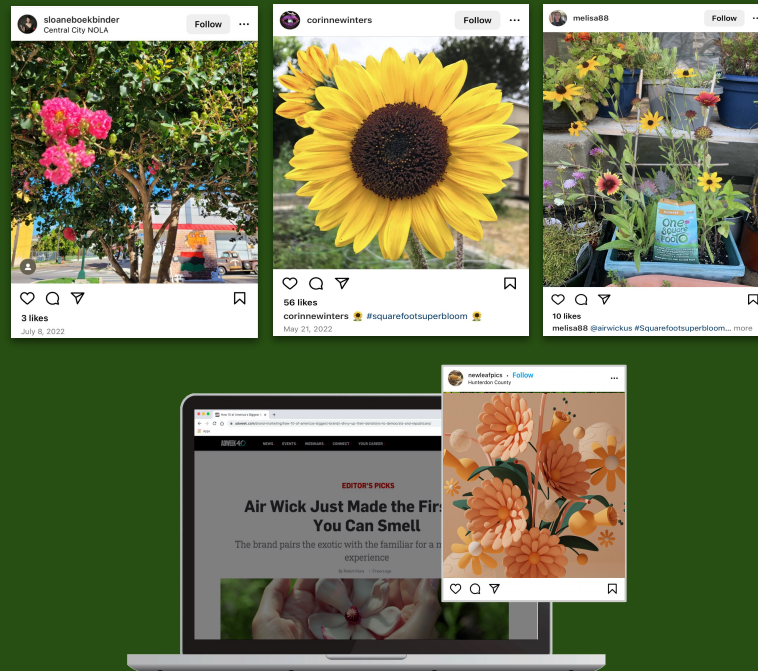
sloaneboekbinder
Central City NOLA
Follow
...
3 likes
July 8, 2022

corinnewinters
Follow
...
56 likes
corinnewinters 🌻 #squarefootsuperbloom 🌻
May 21, 2022

melisa88
Follow
...
one square foot
10 likes
melisa88 @airwickus #Squarefootsuperbloom... more

newleafpics • Follow
Hunterdon County
...

ADWEEK
NEWS EVENTS WEBINARS CONNECT YOUR CAREER
EDITOR'S PICKS
Air Wick Just Made the Firs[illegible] You Can Smell
The brand pairs the exotic with the familiar for a n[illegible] experience